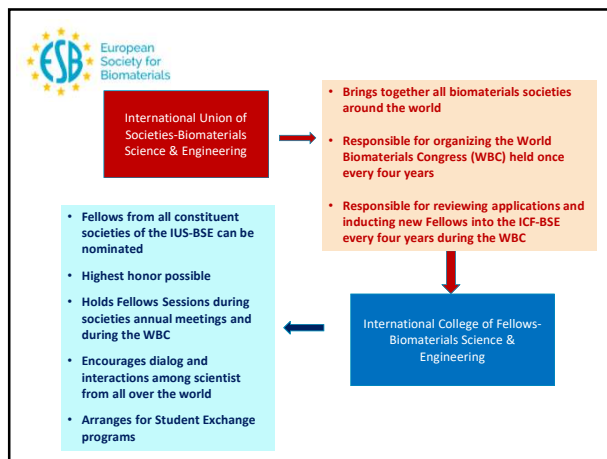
ESB European Society for Biomaterials

International Union of Societies-Biomaterials Science & Engineering

- Brings together all biomaterials societies around the world
- Responsible for organizing the World Biomaterials Congress (WBC) held once every four years
- Responsible for reviewing applications and inducting new Fellows into the ICF-BSE every four years during the WBC

International College of Fellows-Biomaterials Science & Engineering

- Fellows from all constituent societies of the IUS-BSE can be nominated
- Highest honor possible
- Holds Fellows Sessions during societies annual meetings and during the WBC
- Encourages dialog and interactions among scientist from all over the world
- Arranges for Student Exchange programs